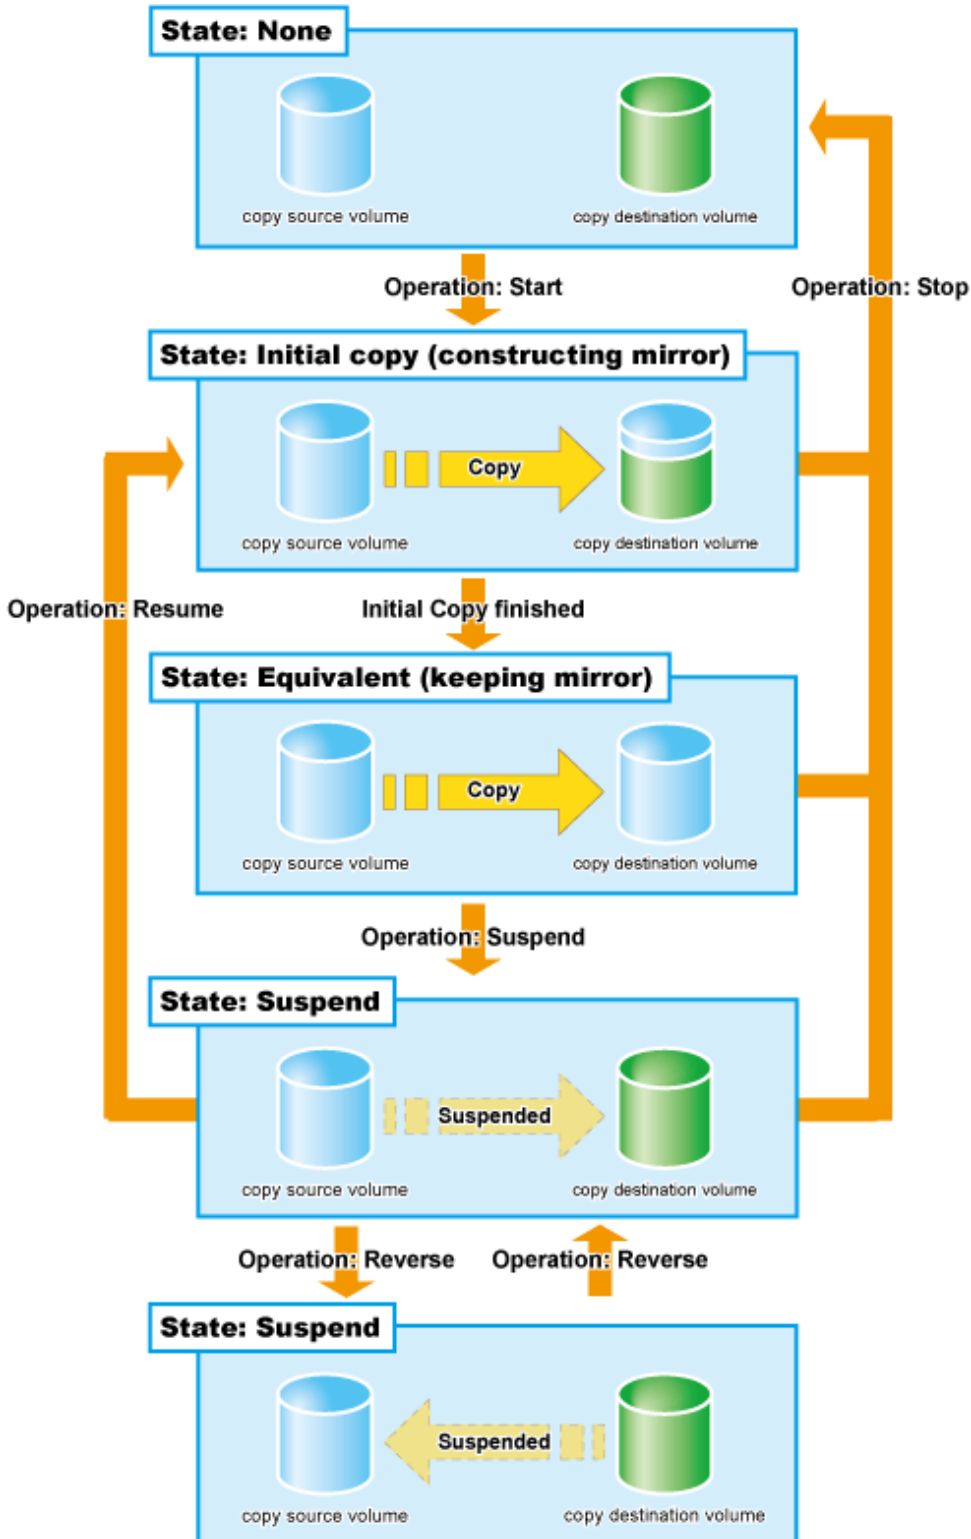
State: None

copy source volume

copy destination volume

Operation: Start

Operation: Stop

State: Initial copy (constructing mirror)

Copy

copy source volume

copy destination volume

Operation: Resume

Initial Copy finished

State: Equivalent (keeping mirror)

Copy

copy source volume

copy destination volume

Operation: Suspend

State: Suspend

Suspended

copy source volume

copy destination volume

Operation: Reverse

Operation: Reverse

State: Suspend

Suspended

copy source volume

copy destination volume